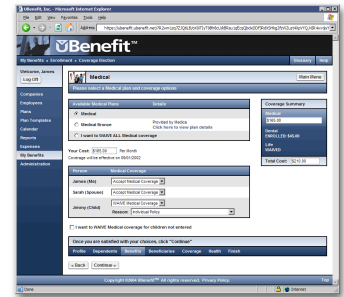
UBenefit, Inc. - Microsoft Internet Explorer

File Edit View Favorites Tools Help

Back

Address https://ubenefit.ubenefit.net/?fr.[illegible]

Go Links

UBenefit™

My Benefits » Enrollment » Coverage Election

Glossary Help

Welcome, James

Log Off

Companies

Employees

Plans

Plan Templates

Calendar

Reports

Expenses

My Benefits

Administration

Medical

Main Menu

Please select a Medical plan and coverage options

| Available Medical Plans | Details |
|---|---|
| Medical | |
| Medical Bronze | Provided by Medica Click here to view plan details |
| I want to WAIVE ALL Medical coverage | |

Your Cost: $165.50 Per Month

Coverage will be effective on 05/01/2002

| Person | Medical Coverage |
|---|---|
| James (Me) | Accept Medical Coverage |
| Sarah (Spouse) | Accept Medical Coverage |
| Jeremy (Child) | WAIVE Medical Coverage Reason: Individual Policy |

I want to WAIVE Medical coverage for children not entered

Once you are satisfied with your choices, click "Continue"

Profile Dependents Benefits Beneficiaries Coverage Health Finish

« Back Continue »

Coverage Summary

Medical $165.50

Dental (WAIVE) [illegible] $45.00

Life WAIVED

Total Cost: $210.50

Copyright ©2004 UBenefit™ All rights reserved. Privacy Policy

Top

Done

Internet